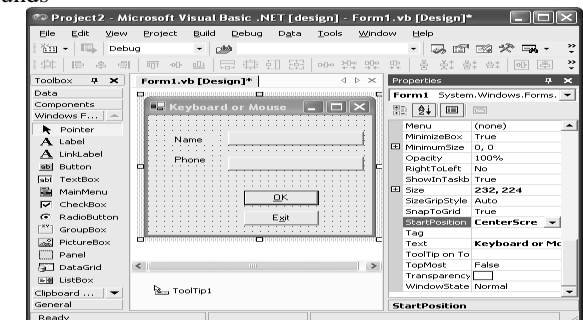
ands

Project2 - Microsoft Visual Basic .NET [design] - Form1.vb [Design]*

File Edit View Project Build Debug Data Tools Window Help

Debug

Toolbox
Data
Components
Windows F...
Pointer
Label
LinkLabel
Button
TextBox
MainMenu
CheckBox
RadioButton
GroupBox
PictureBox
Panel
DataGrid
ListBox
Clipboard ...
General

Form1.vb [Design]*

Keyboard or Mouse
Name
Phone
OK
Exit

ToolTip1

Properties
Form1 System.Windows.Forms.

| | |
|---|---|
| Menu | (none) |
| MinimizeBox | True |
| MinimumSize | 0, 0 |
| Opacity | 100% |
| RightToLeft | No |
| ShowInTaskb | True |
| Size | 232, 224 |
| SizeGripStyle | Auto |
| SnapToGrid | True |
| StartPosition | CenterScre |
| Tag | |
| Text | Keyboard or Mo |
| ToolTip on To | |
| TopMost | False |
| Transparency | |
| WindowState | Normal |

StartPosition

Ready